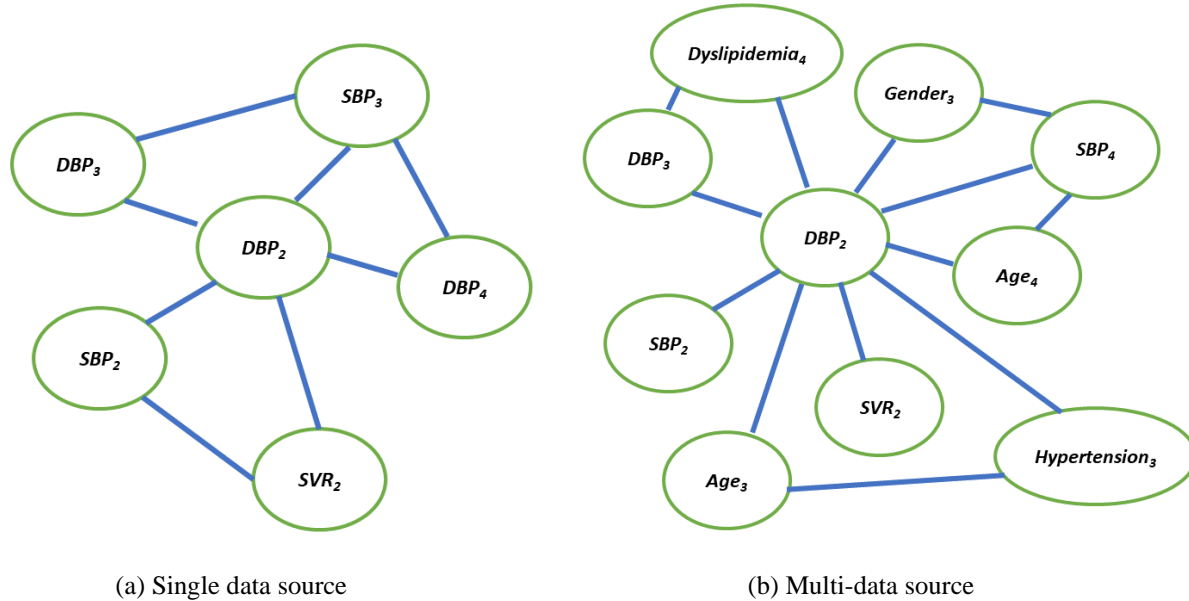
$SBP_3$

$DBP_3$

$DBP_2$

$DBP_4$

$SBP_2$

$SVR_2$

(a) Single data source

$Dyslipidemia_4$

$Gender_3$

$DBP_3$

$SBP_4$

$DBP_2$

$Age_4$

$SBP_2$

$SVR_2$

$Hypertension_3$

$Age_3$

(b) Multi-data source